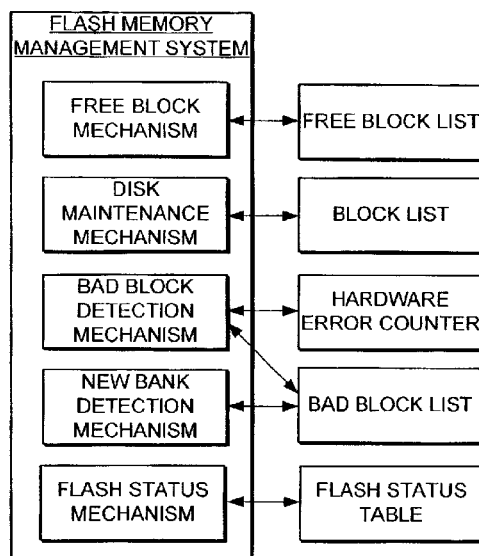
FLASH MEMORY MANAGEMENT SYSTEM

FREE BLOCK MECHANISM

FREE BLOCK LIST

DISK MAINTENANCE MECHANISM

BLOCK LIST

BAD BLOCK DETECTION MECHANISM

HARDWARE ERROR COUNTER

NEW BANK DETECTION MECHANISM

BAD BLOCK LIST

FLASH STATUS MECHANISM

FLASH STATUS TABLE